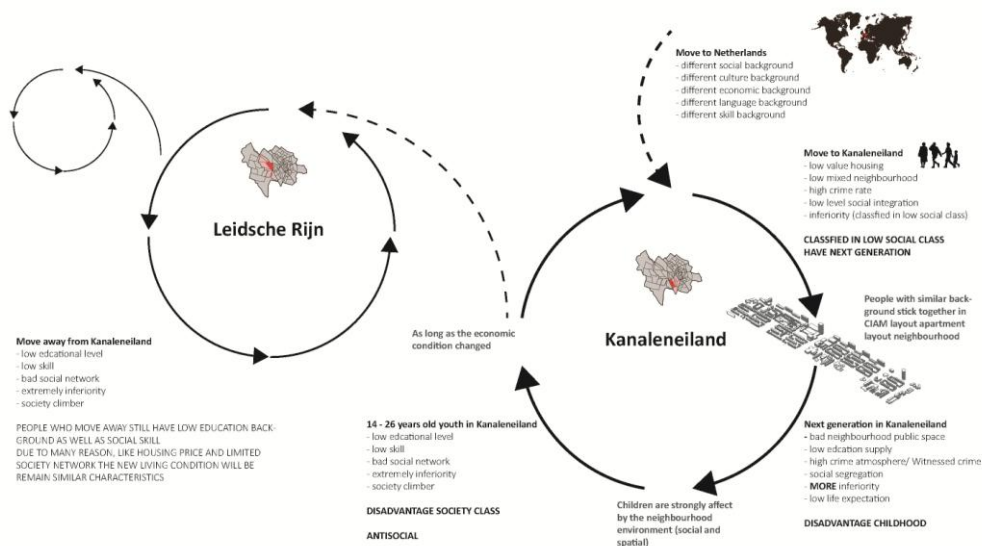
Move to Netherlands
- different social background
- different culture background
- different economic background
- different language background
- different skill background

Move to Kanaleneiland
- low value housing
- low mixed neighbourhood
- high crime rate
- low level social integration
- inferiority (classfied in low social class)

CLASSFIED IN LOW SOCIAL CLASS
HAVE NEXT GENERATION

Leidsche Rijn

People with similar background stick together in CIAM layout apartment layout neighbourhood

As long as the economic condition changed

Kanaleneiland

Move away from Kanaleneiland
- low edcational level
- low skill
- bad social network
- extremely inferiority
- society climber

PEOPLE WHO MOVE AWAY STILL HAVE LOW EDUCATION BACKGROUND AS WELL AS SOCIAL SKILL
DUE TO MANY REASON, LIKE HOUSING PRICE AND LIMITED SOCIETY NETWORK THE NEW LIVING CONDITION WILL BE REMAIN SIMILAR CHARACTERISTICS

14 - 26 years old youth in Kanaleneiland
- low edcational level
- low skill
- bad social network
- extremely inferiority
- society climber

DISADVANTAGE SOCIETY CLASS

ANTISOCIAL

Next generation in Kanaleneiland
- bad neighbourhood public space
- low edcation supply
- high crime atmosphere/ Witnessed crime
- social segregation
- MORE inferiority
- low life expectation

DISADVANTAGE CHILDHOOD

Children are strongly affect by the neighbourhood environment (social and spatial)